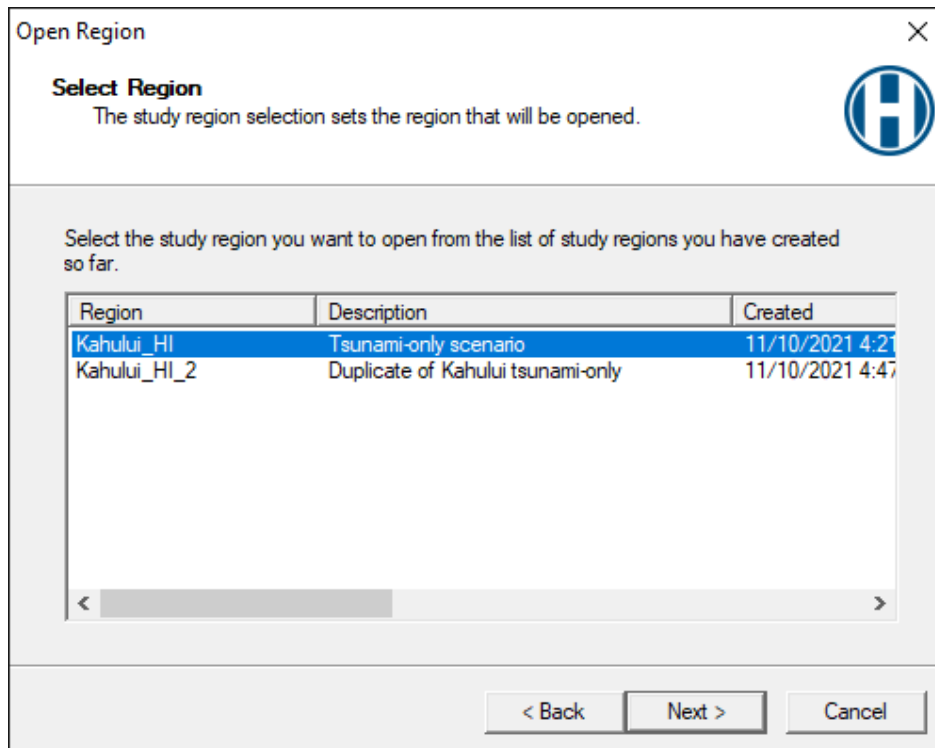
Open Region

Select Region
The study region selection sets the region that will be opened.

Select the study region you want to open from the list of study regions you have created so far.

| Region | Description | Created |
|---|---|---|
| Kahului_HI | Tsunami-only scenario | 11/10/2021 4:2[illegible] |
| Kahului_HI_2 | Duplicate of Kahului tsunami-only | 11/10/2021 4:4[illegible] |

< Back   Next >   Cancel